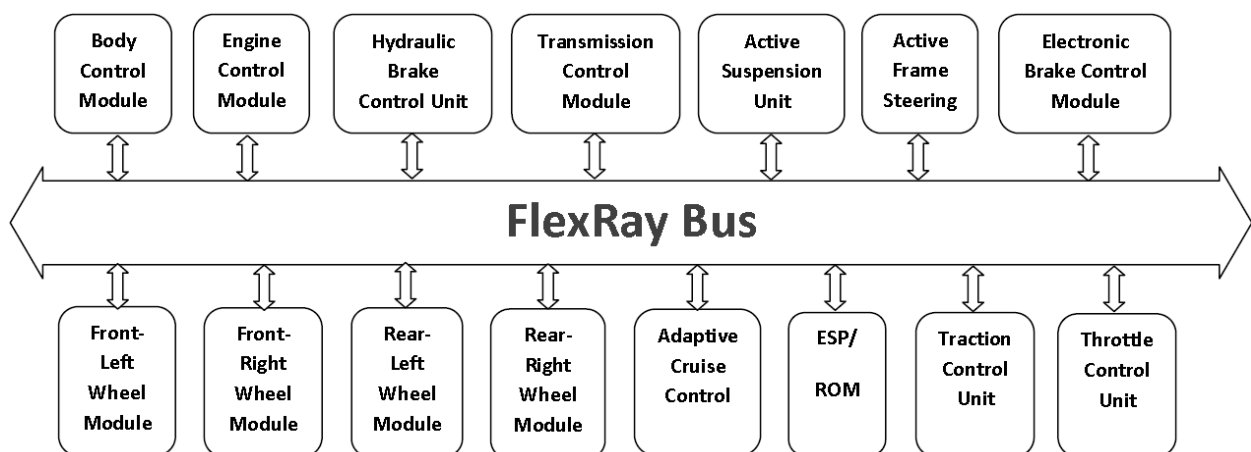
Body Control Module

Engine Control Module

Hydraulic Brake Control Unit

Transmission Control Module

Active Suspension Unit

Active Frame Steering

Electronic Brake Control Module

FlexRay Bus

Front-Left Wheel Module

Front-Right Wheel Module

Rear-Left Wheel Module

Rear-Right Wheel Module

Adaptive Cruise Control

ESP/ ROM

Traction Control Unit

Throttle Control Unit